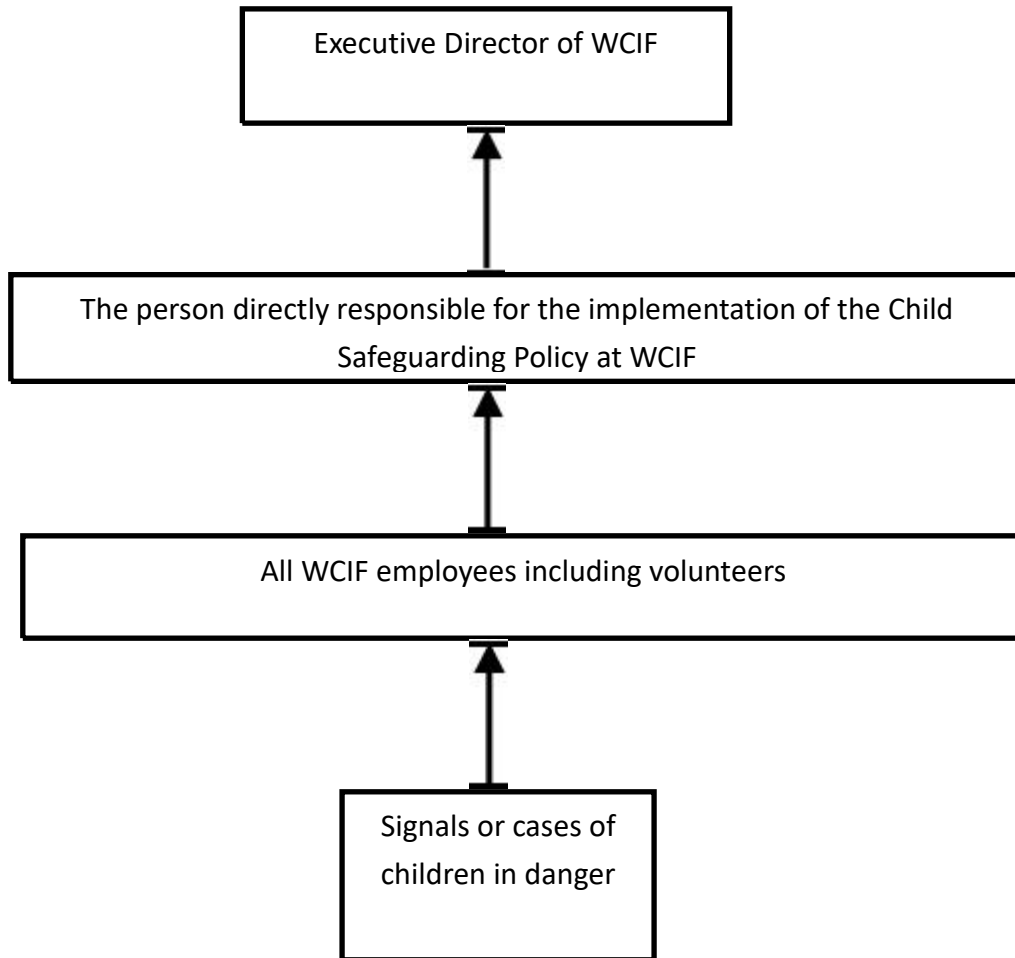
Executive Director of WCIF

The person directly responsible for the implementation of the Child Safeguarding Policy at WCIF

All WCIF employees including volunteers

Signals or cases of children in danger